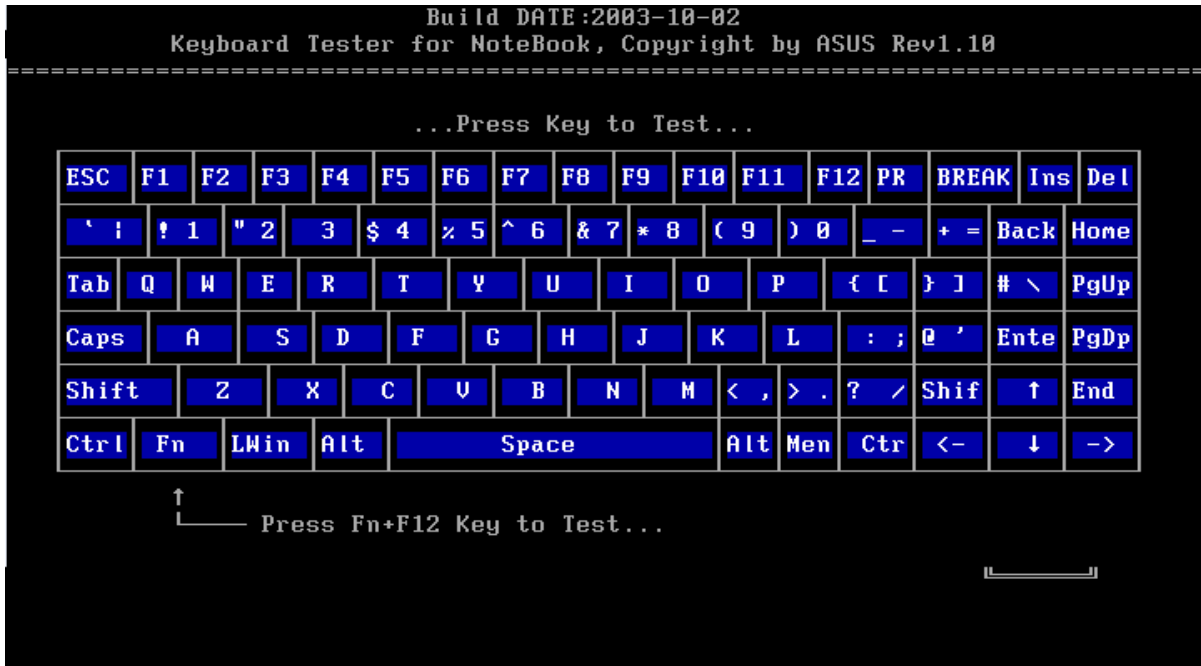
Build DATE:2003-10-02
Keyboard Tester for NoteBook, Copyright by ASUS Rev1.10

...Press Key to Test...

| ESC | F1 | F2 | F3 | F4 | F5 | F6 | F7 | F8 | F9 | F10 | F11 | F12 | PR | BREAK | Ins | Del |
|---|---|---|---|---|---|---|---|---|---|---|---|---|---|---|---|---|
| ` ¦ | ! 1 | " 2 | 3 | $ 4 | % 5 | ^ 6 | & 7 | * 8 | ( 9 | ) 0 | _ - | + = | Back | Home | | |
| Tab | Q | W | E | R | T | Y | U | I | O | P | { [ | } ] | # \ | PgUp | | |
| Caps | A | S | D | F | G | H | J | K | L | : ; | @ ' | Ente | PgDp | | | |
| Shift | Z | X | C | V | B | N | M | < , | > . | ? / | Shif | ↑ | End | | | |
| Ctrl | Fn | LWin | Alt | Space | Alt | Men | Ctr | <- | ↓ | -> | | | | | | |

↑
Press Fn+F12 Key to Test...